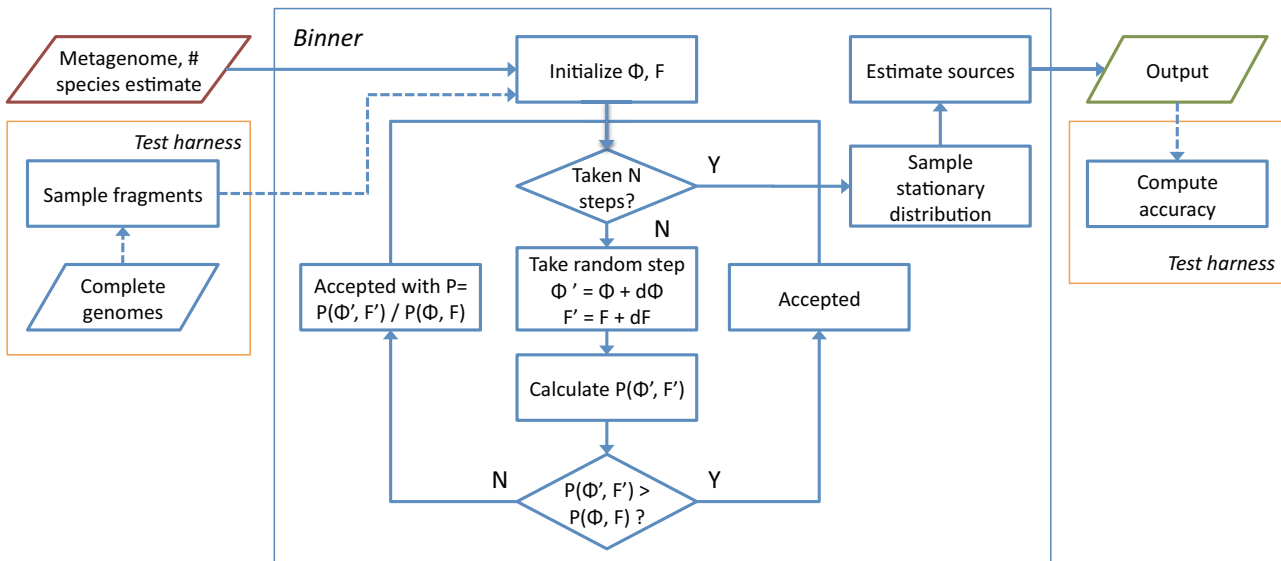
Metagenome, # species estimate

Test harness

Sample fragments

Complete genomes

Binner

Initialize Φ, F

Taken N steps?

Y

N

Take random step
Φ ' = Φ + dΦ
F' = F + dF

Calculate P(Φ', F')

P(Φ', F') > P(Φ, F) ?

N

Y

Accepted with P= P(Φ', F') / P(Φ, F)

Accepted

Sample stationary distribution

Estimate sources

Output

Compute accuracy

Test harness